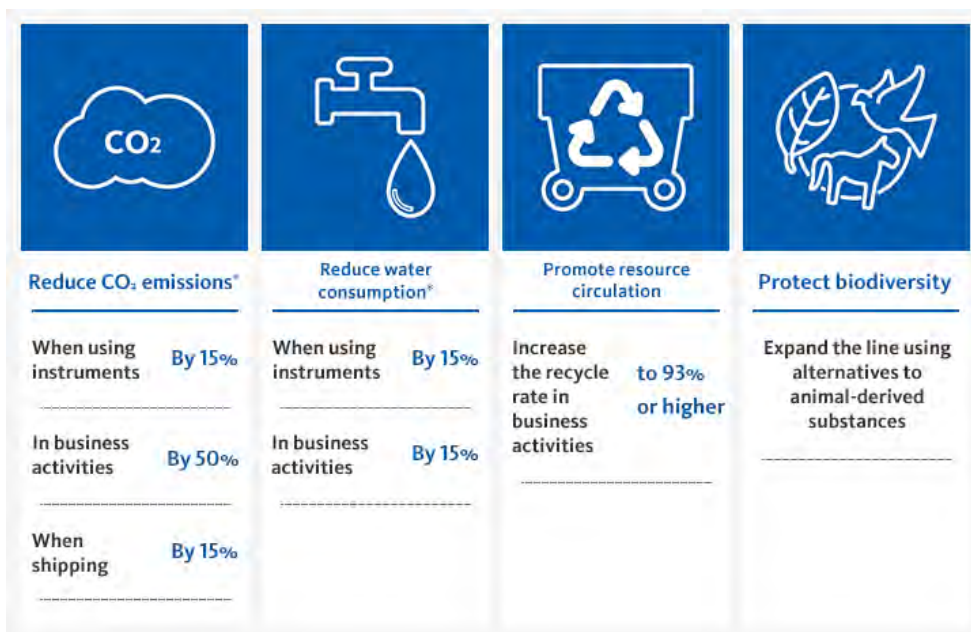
$CO_2$

Reduce $CO_2$ emissions*

When using instruments By 15%

In business activities By 50%

When shipping By 15%

Reduce water consumption*

When using instruments By 15%

In business activities By 15%

Promote resource circulation

Increase the recycle rate in business activities to 93% or higher

Protect biodiversity

Expand the line using alternatives to animal-derived substances